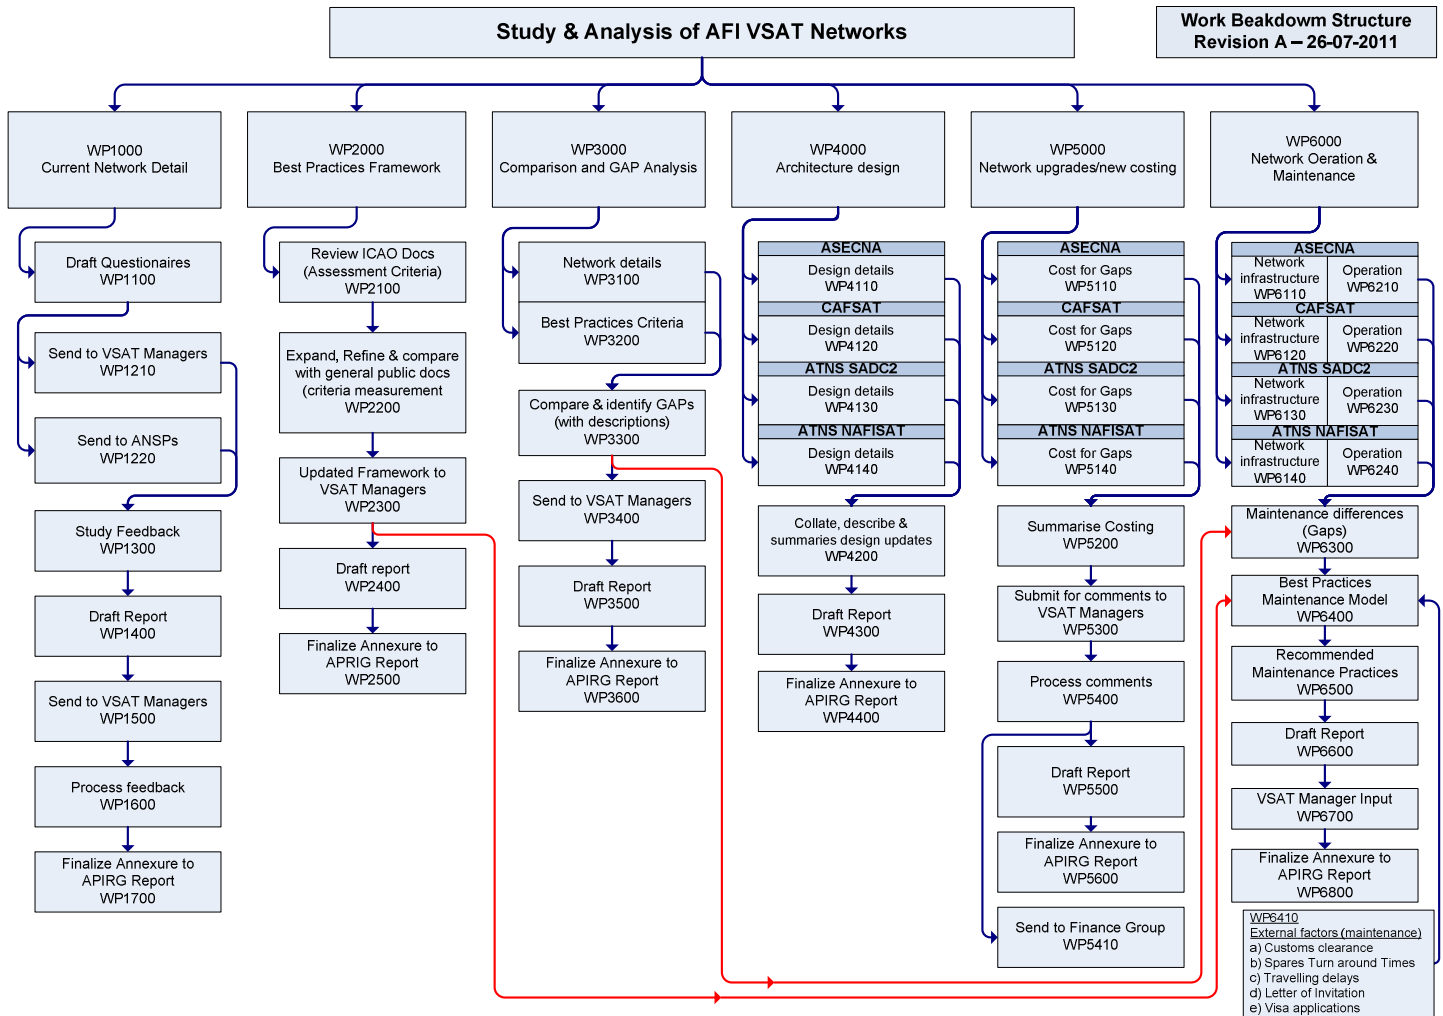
Study & Analysis of AFI VSAT Networks

Work Beakdown Structure
Revision A – 26-07-2011

WP1000
Current Network Detail

Draft Questionaires
WP1100

Send to VSAT Managers
WP1210

Send to ANSPs
WP1220

Study Feedback
WP1300

Draft Report
WP1400

Send to VSAT Managers
WP1500

Process feedback
WP1600

Finalize Annexure to APRIG Report
WP1700

WP2000
Best Practices Framework

Review ICAO Docs (Assessment Criteria)
WP2100

Expand, Refine & compare with general public docs (criteria measurement
WP2200

Updated Framework to VSAT Managers
WP2300

Draft report
WP2400

Finalize Annexure to APRIG Report
WP2500

WP3000
Comparison and GAP Analysis

Network details
WP3100

Best Practices Criteria
WP3200

Compare & identify GAPs (with descriptions)
WP3300

Send to VSAT Managers
WP3400

Draft Report
WP3500

Finalize Annexure to APIRG Report
WP3600

WP4000
Architecture design

ASECNA
Design details
WP4110
CAFSAT
Design details
WP4120
ATNS SADC2
Design details
WP4130
ATNS NAFISAT
Design details
WP4140

Collate, describe & summaries design updates
WP4200

Draft Report
WP4300

Finalize Annexure to APIRG Report
WP4400

WP5000
Network upgrades/new costing

ASECNA
Cost for Gaps
WP5110
CAFSAT
Cost for Gaps
WP5120
ATNS SADC2
Cost for Gaps
WP5130
ATNS NAFISAT
Cost for Gaps
WP5140

Summarise Costing
WP5200

Submit for comments to VSAT Managers
WP5300

Process comments
WP5400

Draft Report
WP5500

Finalize Annexure to APRIG Report
WP5600

Send to Finance Group
WP5410

WP6000
Network Oeration & Maintenance

ASECNA
Network infrastructure
WP6110
Operation
WP6210
CAFSAT
Network infrastructure
WP6120
Operation
WP6220
ATNS SADC2
Network infrastructure
WP6130
Operation
WP6230
ATNS NAFISAT
Network infrastructure
WP6140
Operation
WP6240

Maintenance differences (Gaps)
WP6300

Best Practices Maintenance Model
WP6400

Recommended Maintenance Practices
WP6500

Draft Report
WP6600

VSAT Manager Input
WP6700

Finalize Annexure to APRIG Report
WP6800

WP6410
External factors (maintenance)
a) Customs clearance
b) Spares Turn around Times
c) Travelling delays
d) Letter of Invitation
e) Visa applications